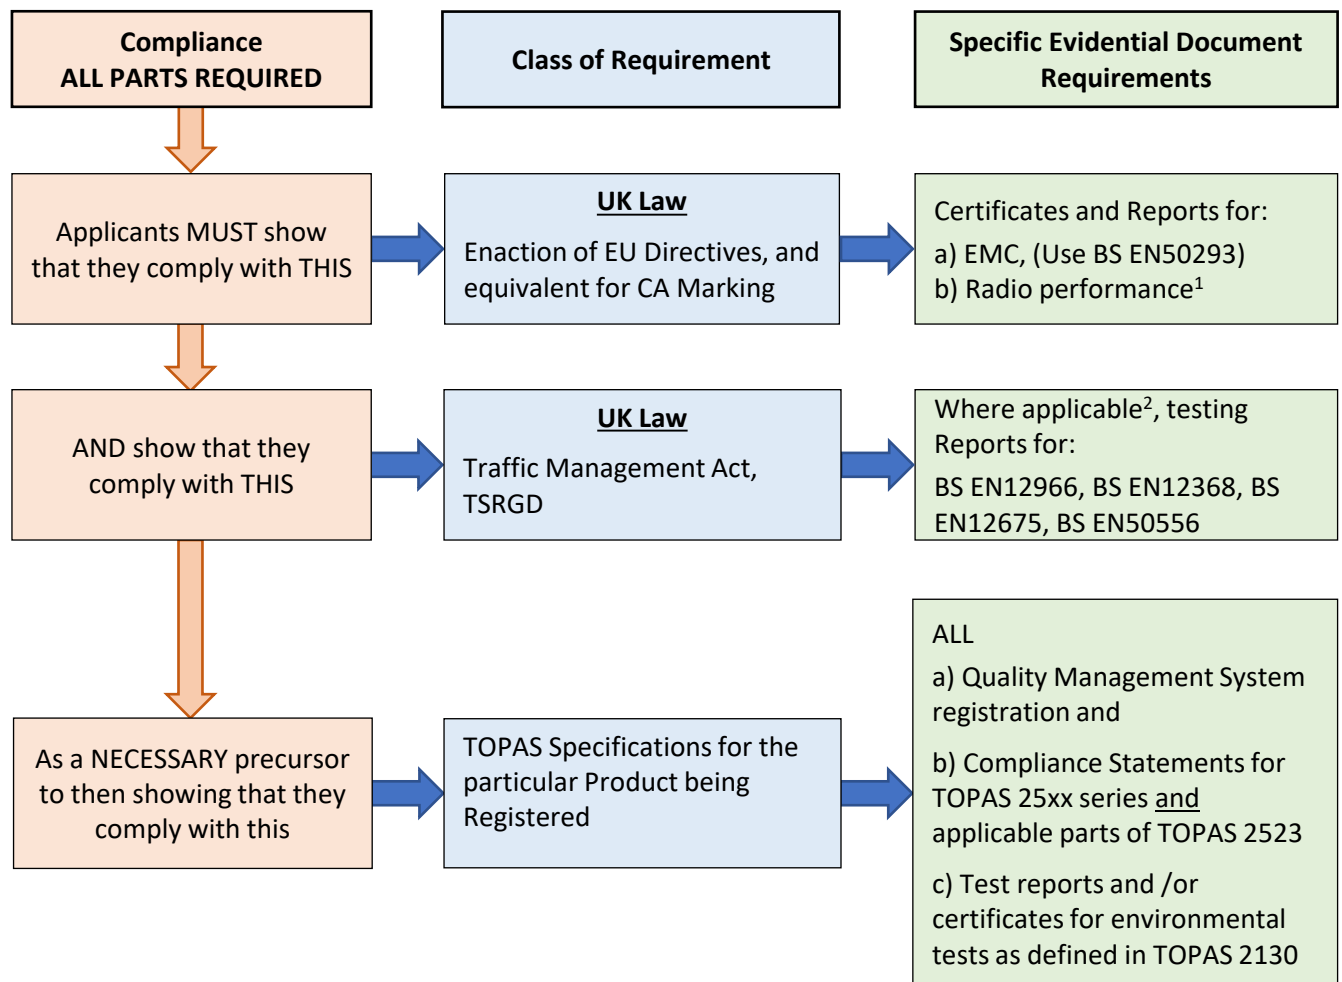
Compliance
ALL PARTS REQUIRED

Class of Requirement

Specific Evidential Document Requirements

Applicants MUST show that they comply with THIS

UK Law

Enaction of EU Directives, and equivalent for CA Marking

Certificates and Reports for:

a) EMC, (Use BS EN50293)

b) Radio performance$^1$

AND show that they comply with THIS

UK Law

Traffic Management Act, TSRGD

Where applicable$^2$, testing Reports for:

BS EN12966, BS EN12368, BS EN12675, BS EN50556

ALL

a) Quality Management System registration and

b) Compliance Statements for TOPAS 25xx series and applicable parts of TOPAS 2523

c) Test reports and /or certificates for environmental tests as defined in TOPAS 2130

As a NECESSARY precursor to then showing that they comply with this

TOPAS Specifications for the particular Product being Registered